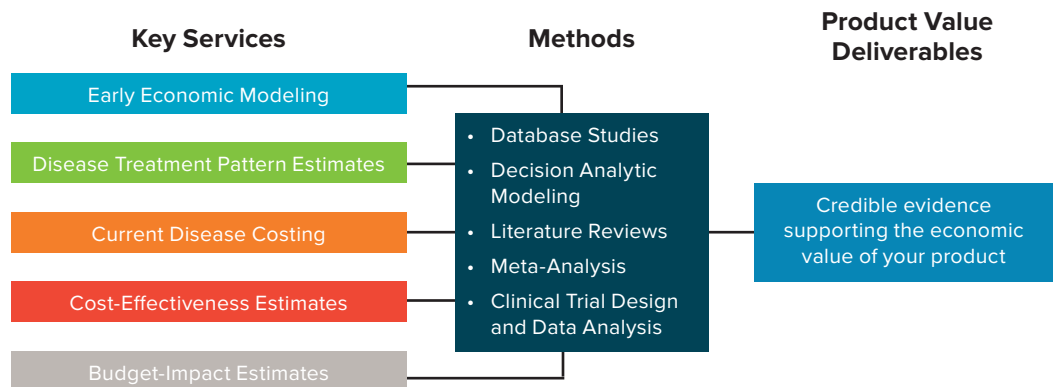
Key Services

Early Economic Modeling

Disease Treatment Pattern Estimates

Current Disease Costing

Cost-Effectiveness Estimates

Budget-Impact Estimates

Methods

• Database Studies
• Decision Analytic Modeling
• Literature Reviews
• Meta-Analysis
• Clinical Trial Design and Data Analysis

Product Value Deliverables

Credible evidence supporting the economic value of your product